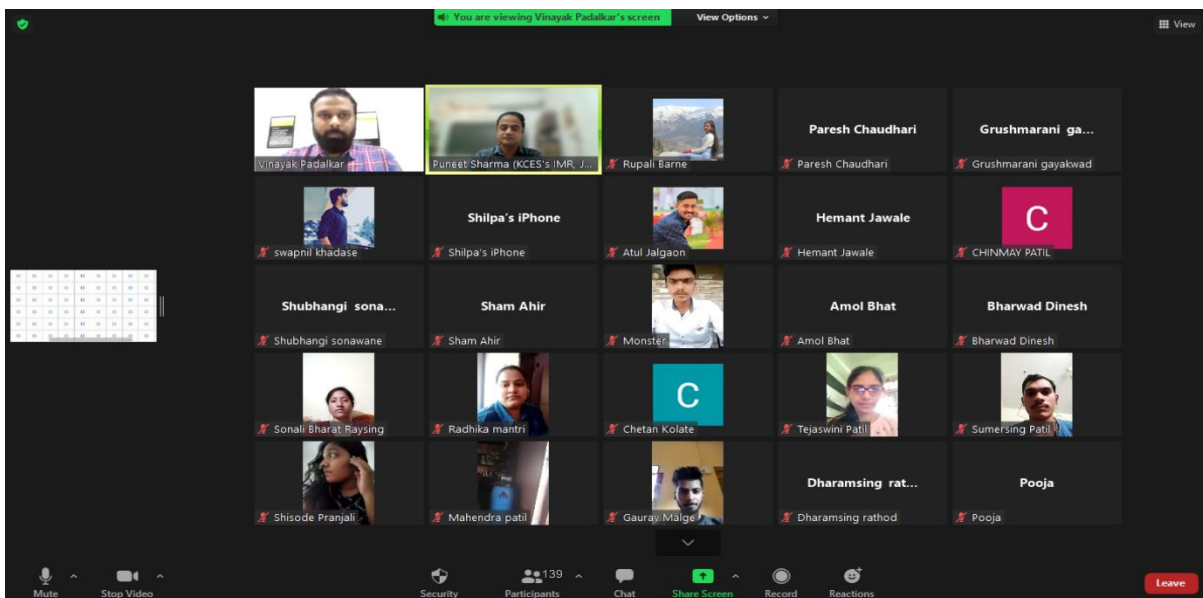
You are viewing Vinayak Padalkar's screen View Options

View

Vinayak Padalkar

Puneet Sharma (KCES's IMR, J...

Rupali Barne

Paresh Chaudhari

Paresh Chaudhari

Grushmarani ga...

Grushmarani gayakwad

swapnil khadase

Shilpa's iPhone

Shilpa's iPhone

Atul Jalgaon

Hemant Jawale

Hemant Jawale

C

CHINMAY PATIL

Shubhangi sona...

Shubhangi sonawane

Sham Ahir

Sham Ahir

Monster

Amol Bhat

Amol Bhat

Bharwad Dinesh

Bharwad Dinesh

Sonali Bharat Raysing

Radhika mantri

C

Chetan Kolate

Tejaswini Patil

Sumersing Patil

Shisode Pranjali

Mahendra patil

Gaurav Malge

Dharamsing rat...

Dharamsing rathod

Pooja

Pooja

Mute

Stop Video

Security

139

Participants

Chat

Share Screen

Record

Reactions

Leave